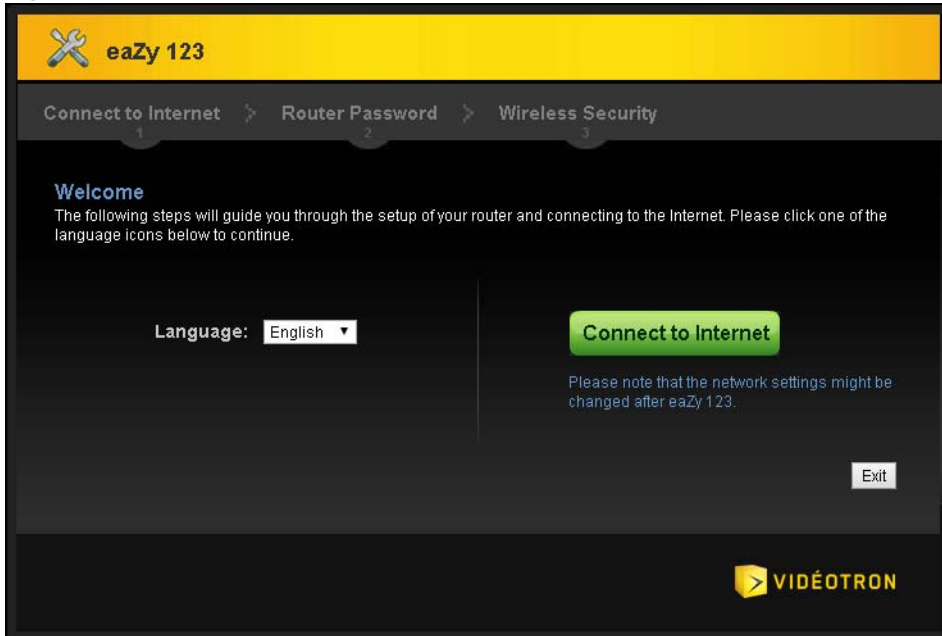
eaZy 123

Connect to Internet 1 > Router Password 2 > Wireless Security 3

Welcome

The following steps will guide you through the setup of your router and connecting to the Internet. Please click one of the language icons below to continue.

Language: English ▼

Connect to Internet

Please note that the network settings might be changed after eaZy 123.

Exit

VIDÉOTRON